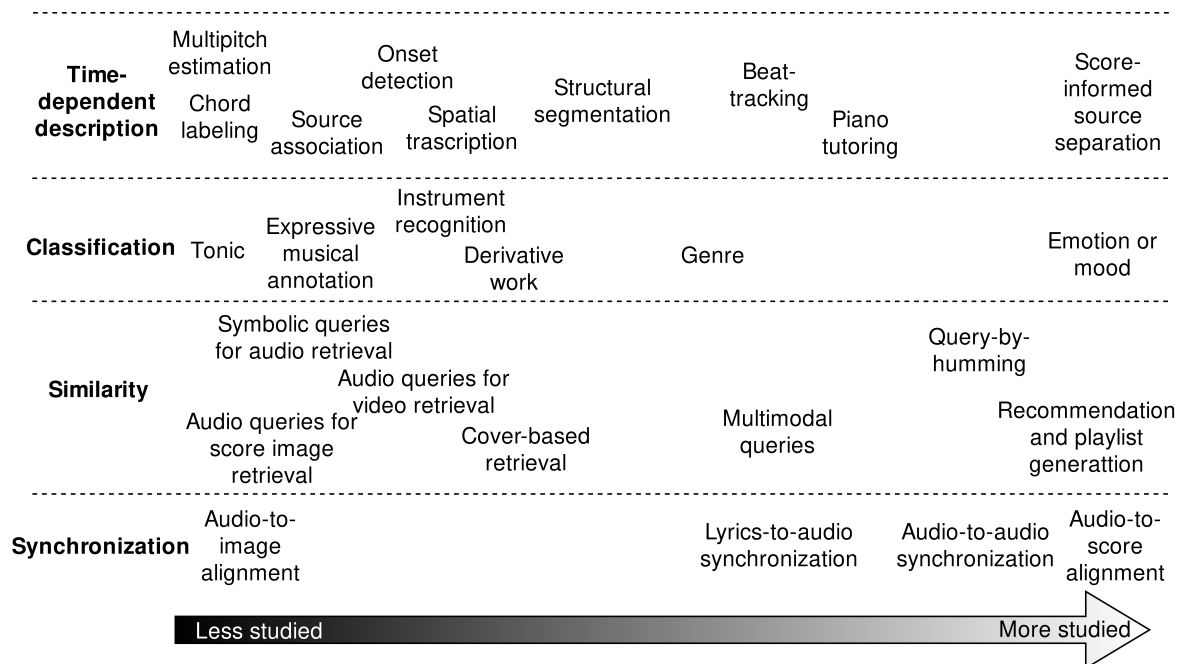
Time-dependent description
Multipitch estimation
Chord labeling
Onset detection
Source association
Spatial trascription
Structural segmentation
Beat-tracking
Piano tutoring
Score-informed source separation

Classification
Tonic
Expressive musical annotation
Instrument recognition
Derivative work
Genre
Emotion or mood

Similarity
Symbolic queries for audio retrieval
Audio queries for video retrieval
Audio queries for score image retrieval
Cover-based retrieval
Multimodal queries
Query-by-humming
Recommendation and playlist generattion

Synchronization
Audio-to-image alignment
Lyrics-to-audio synchronization
Audio-to-audio synchronization
Audio-to-score alignment

Less studied
More studied